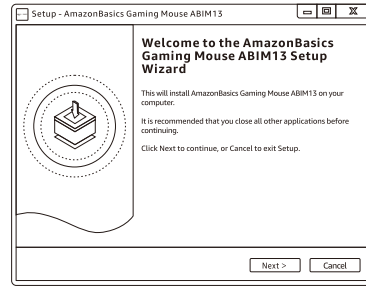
Setup - AmazonBasics Gaming Mouse ABIM13

Welcome to the AmazonBasics Gaming Mouse ABIM13 Setup Wizard

This will install AmazonBasics Gaming Mouse ABIM13 on your computer.

It is recommended that you close all other applications before continuing.

Click Next to continue, or Cancel to exit Setup.

Next >

Cancel